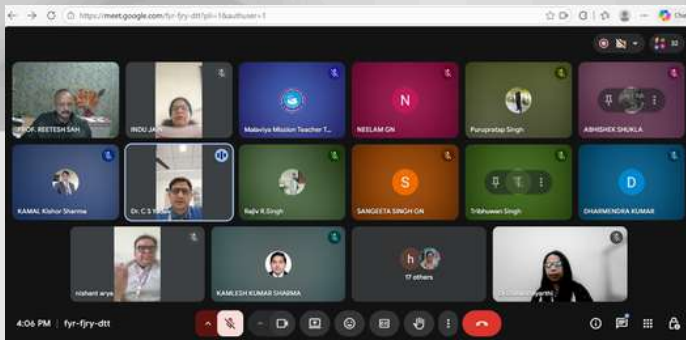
https://meet.google.com/fyr-fjry-dtt?pli=1&authuser=1

82

PROF. REETESH SAH

INDU JAIN

Malaviya Mission Teacher T...

N

NEELAM GN

Purupratap Singh

ABHISHEK SHUKLA

KAMAL Kishor Sharma

Dr. C S Y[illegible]

Rajiv R.Singh

S

SANGEETA SINGH GN

Tribhuwan Singh

D

DHARMENDRA KUMAR

nishant arya

KAMLESH KUMAR SHARMA

h

17 others

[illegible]

4:06 PM | fyr-fjry-dtt